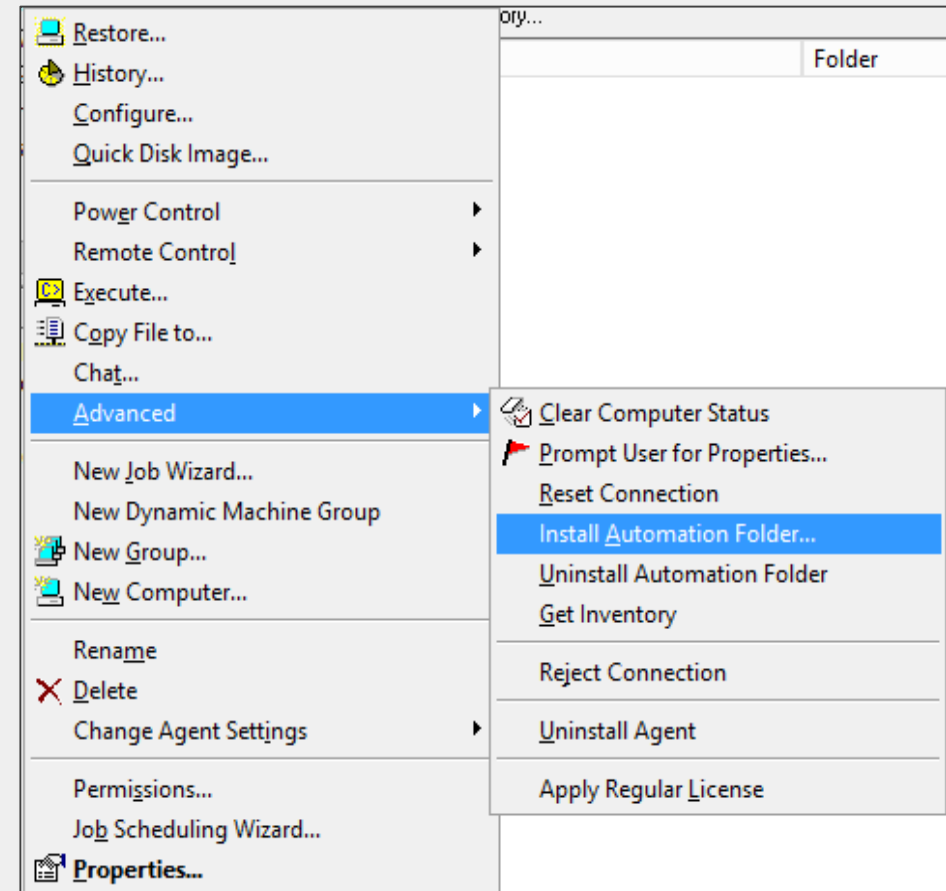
ory...

Folder

Restore...
History...
Configure...
Quick Disk Image...

Power Control
Remote Control
Execute...
Copy File to...
Chat...
Advanced

New Job Wizard...
New Dynamic Machine Group
New Group...
New Computer...

Rename
Delete
Change Agent Settings

Permissions...
Job Scheduling Wizard...
Properties...

Clear Computer Status
Prompt User for Properties...
Reset Connection
Install Automation Folder...
Uninstall Automation Folder
Get Inventory

Reject Connection

Uninstall Agent

Apply Regular License